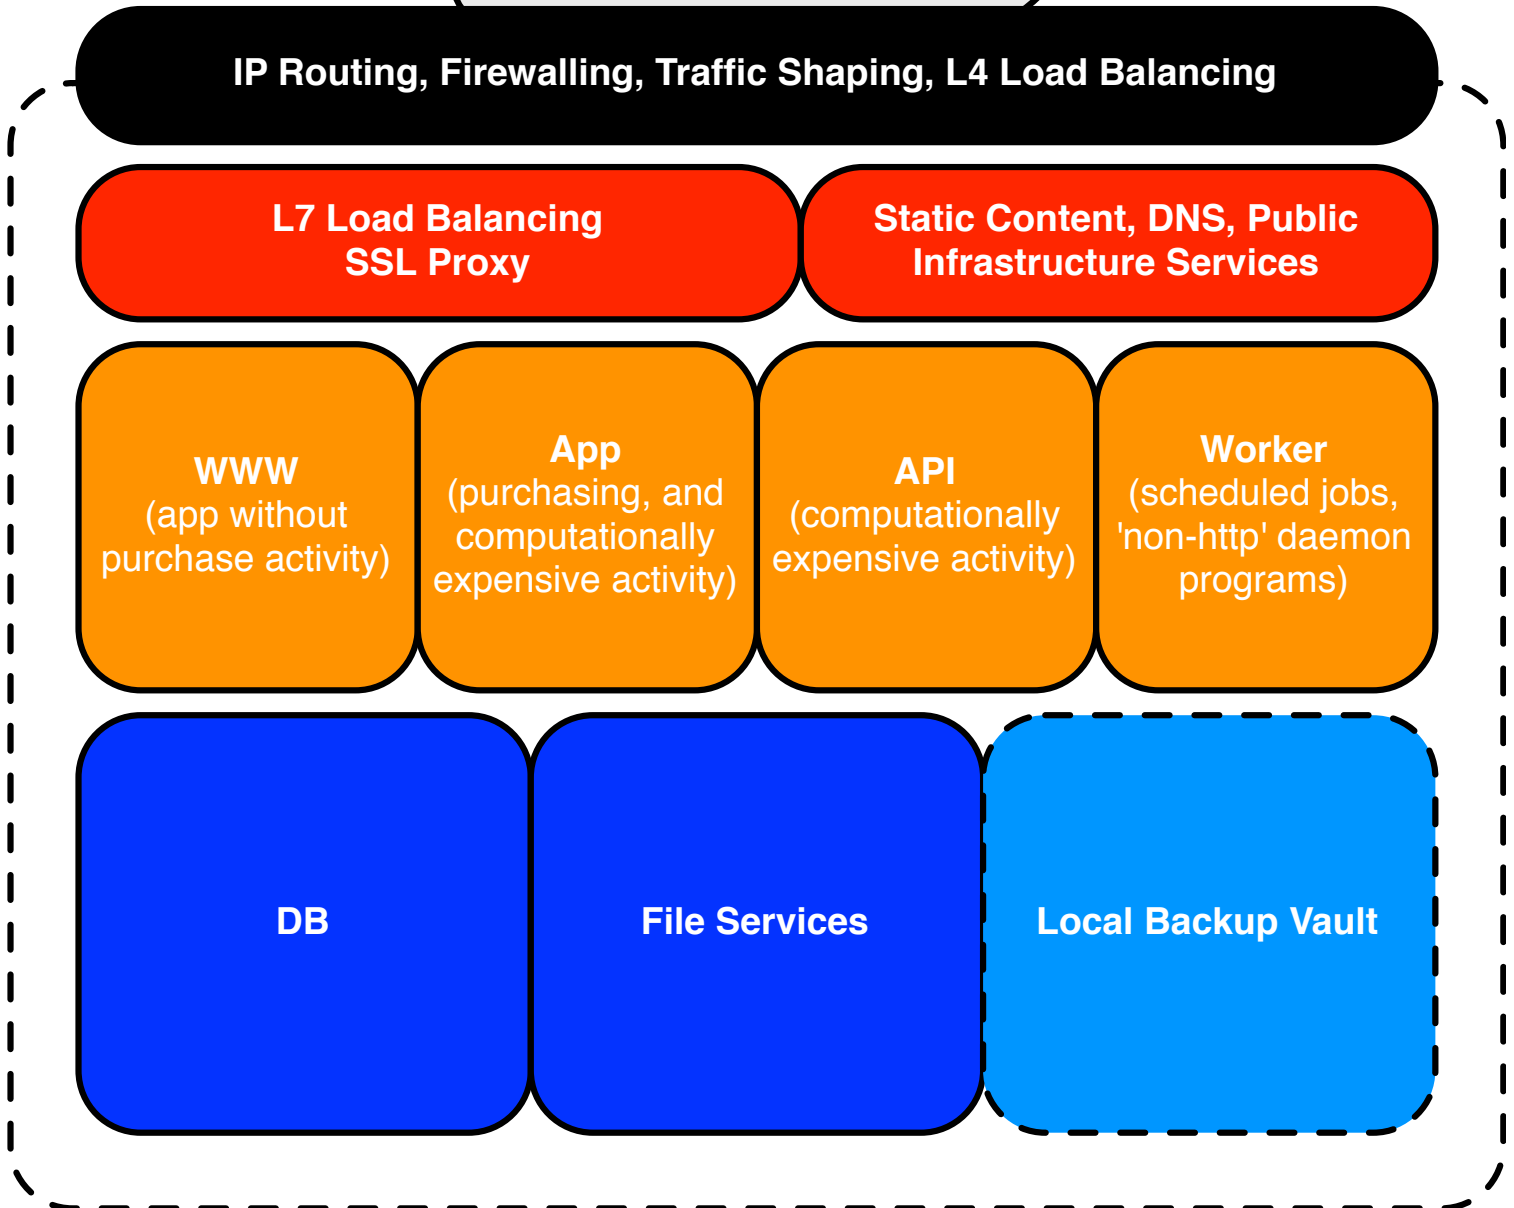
IP Routing, Firewalling, Traffic Shaping, L4 Load Balancing

L7 Load Balancing
SSL Proxy

Static Content, DNS, Public Infrastructure Services

WWW
(app without purchase activity)

App
(purchasing, and computationally expensive activity)

API
(computationally expensive activity)

Worker
(scheduled jobs, 'non-http' daemon programs)

DB

File Services

Local Backup Vault